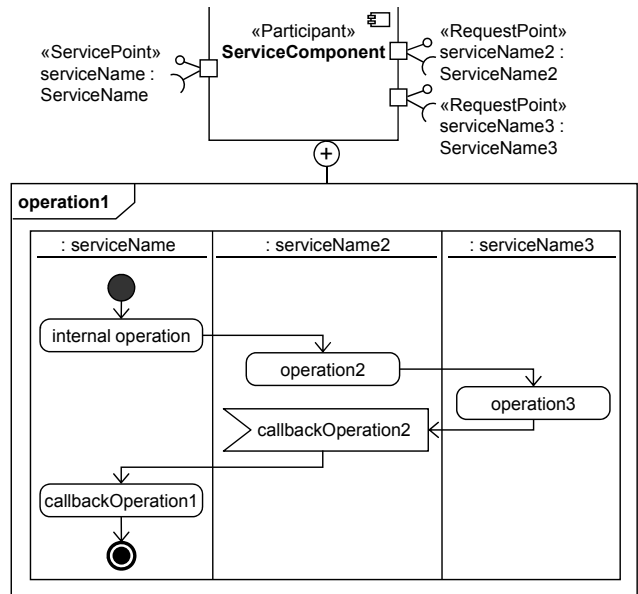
«Participant»
ServiceComponent

«ServicePoint»
serviceName :
ServiceName

«RequestPoint»
serviceName2 :
ServiceName2

«RequestPoint»
serviceName3 :
ServiceName3

operation1

| : serviceName | : serviceName2 | : serviceName3 |
|---|---|---|

internal operation

operation2

operation3

callbackOperation2

callbackOperation1